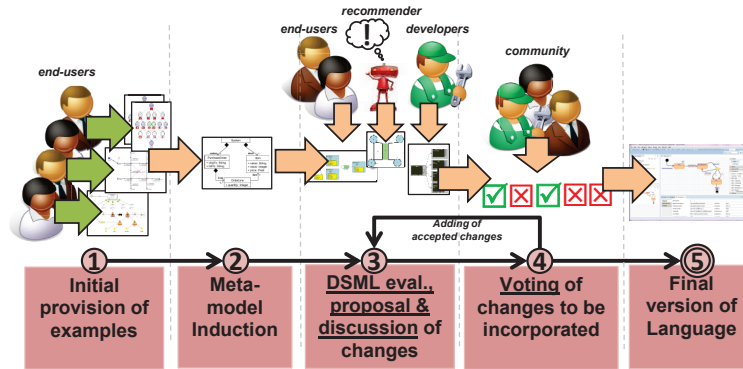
recommender

end-users

developers

community

end-users

Adding of accepted changes

1 Initial provision of examples

2 Meta-model Induction

3 DSML eval., proposal & discussion of changes

4 Voting of changes to be incorporated

5 Final version of Language